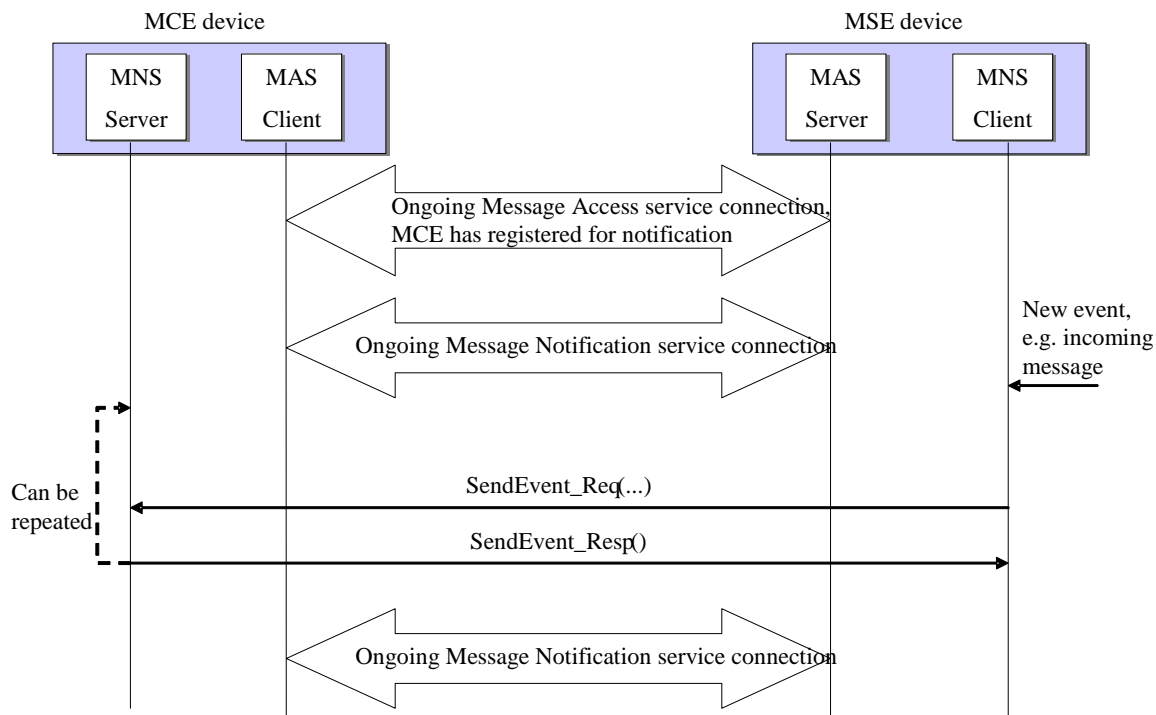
MCE device

MNS Server

MAS Client

MSE device

MAS Server

MNS Client

Ongoing Message Access service connection, MCE has registered for notification

Ongoing Message Notification service connection

New event, e.g. incoming message

Can be repeated

SendEvent_Req(...)

SendEvent_Resp()

Ongoing Message Notification service connection